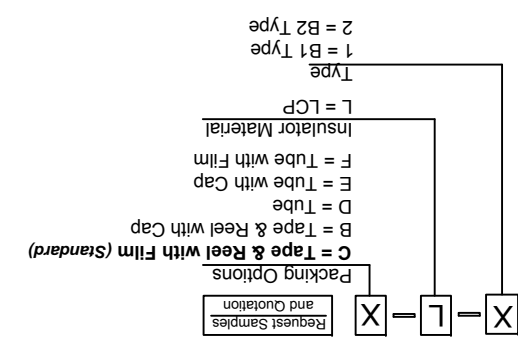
X – L – X

Request Samples and Quotation

Packing Options
C = Tape & Reel with Film (Standard)
B = Tape & Reel with Cap
D = Tube
E = Tube with Cap
F = Tube with Film

Insulator Material
L = LCP

Type
1 = B1 Type
2 = B2 Type